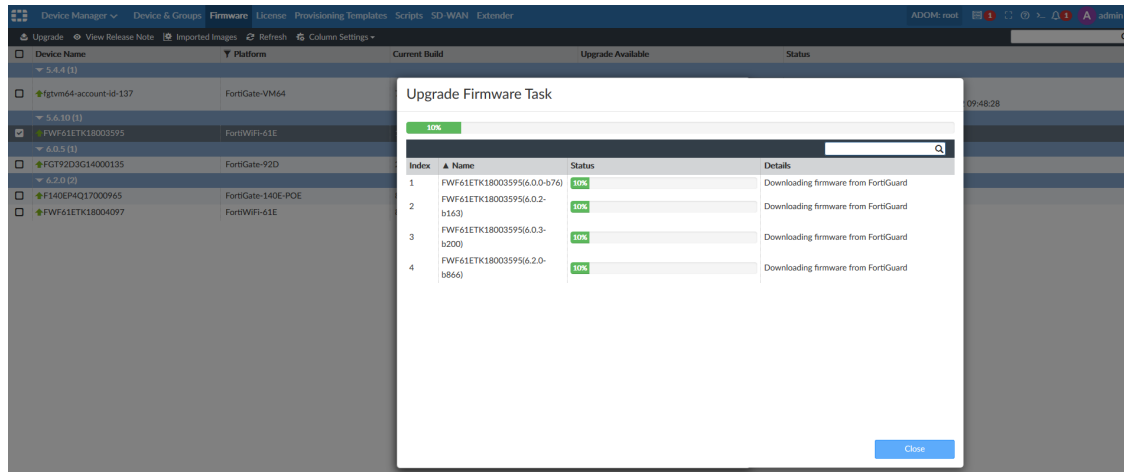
Device Manager Device & Groups Firmware License Provisioning Templates Scripts SD-WAN Extender

ADOM: root 1 ? >_ 1 A admin

Upgrade View Release Note Imported Images Refresh Column Settings

| | Device Name | Platform | Current Build | Upgrade Available | Status |
|---|---|---|---|---|---|
| | 5.4.4 (1) | | | | |
| | fgtvm64-account-id-137 | FortiGate-VM64 | | | 09:48:28 |
| | 5.6.10 (1) | | | | |
| | FWF61ETK18003595 | FortiWiFi-61E | | | |
| | 6.0.5 (1) | | | | |
| | FGT92D3G14000135 | FortiGate-92D | | | |
| | 6.2.0 (2) | | | | |
| | F140EP4Q17000965 | FortiGate-140E-POE | | | |
| | FWF61ETK18004097 | FortiWiFi-61E | | | |

Upgrade Firmware Task

10%

| Index | ▲ Name | Status | Details |
|---|---|---|---|
| 1 | FWF61ETK18003595(6.0.0-b76) | 10% | Downloading firmware from FortiGuard |
| 2 | FWF61ETK18003595(6.0.2-b163) | 10% | Downloading firmware from FortiGuard |
| 3 | FWF61ETK18003595(6.0.3-b200) | 10% | Downloading firmware from FortiGuard |
| 4 | FWF61ETK18003595(6.2.0-b866) | 10% | Downloading firmware from FortiGuard |

Close